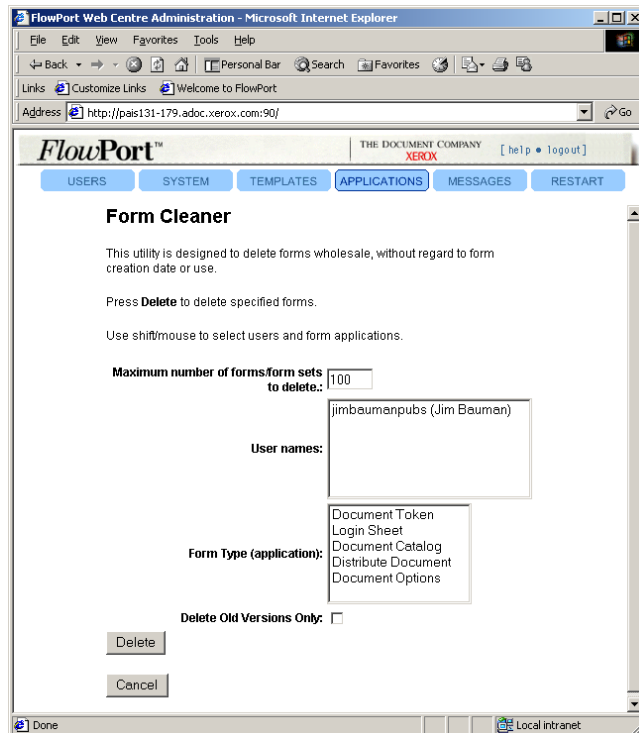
FlowPort Web Centre Administration - Microsoft Internet Explorer

File Edit View Favorites Tools Help

Back Search Favorites Personal Bar

Links Customize Links Welcome to FlowPort

Address http://pais131-179.adoc.xerox.com:90/ Go

FlowPort™ THE DOCUMENT COMPANY XEROX [help • logout]

USERS SYSTEM TEMPLATES APPLICATIONS MESSAGES RESTART

Form Cleaner

This utility is designed to delete forms wholesale, without regard to form creation date or use.

Press Delete to delete specified forms.

Use shift/mouse to select users and form applications.

Maximum number of forms/form sets to delete.: 100

User names: jimbaumanpubs (Jim Bauman)

Form Type (application): Document Token
Login Sheet
Document Catalog
Distribute Document
Document Options

Delete Old Versions Only:

Delete

Cancel

Done Local intranet